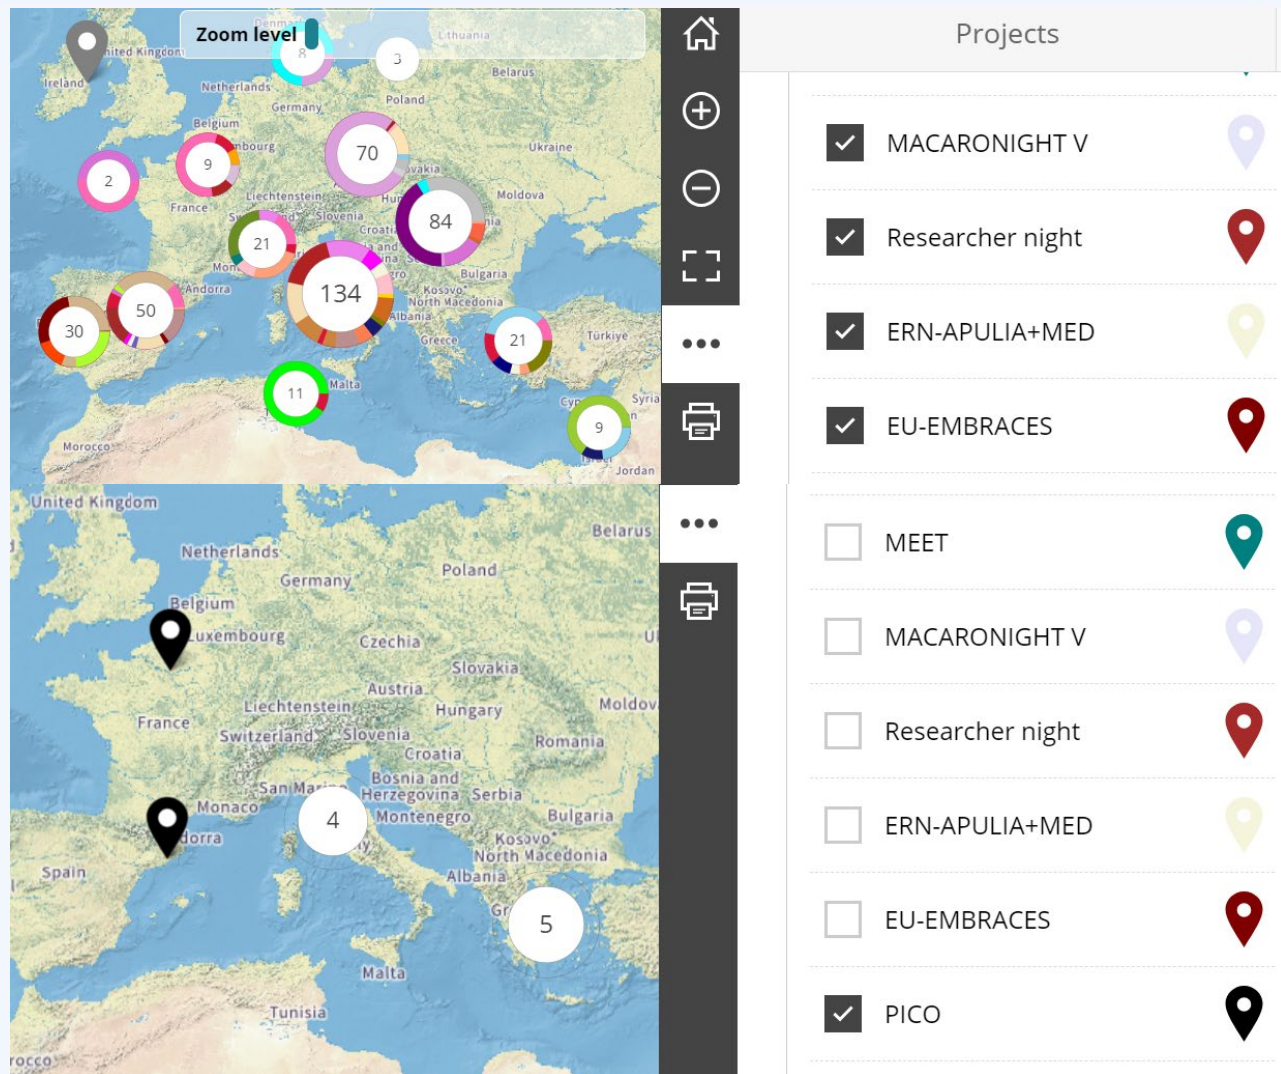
Zoom level

Denmark
Lithuania
United Kingdom
Ireland
Netherlands
Belarus
Germany
Poland
Belgium
Luxembourg
Ukraine
Liechtenstein
France
Slovenia
Moldova
Croatia
Andorra
Bulgaria
Kosovo
North Macedonia
Albania
Greece
Türkiye
Malta
Syria
Morocco
Jordan

8
3
70
9
2
84
21
134
50
30
21
11
9

Projects

MACARONIGHT V
Researcher night
ERN-APULIA+MED
EU-EMBRACES

United Kingdom
Belarus
Netherlands
Germany
Poland
Belgium
Luxembourg
Czechia
Slovakia
Austria
France
Liechtenstein
Hungary
Moldova
Switzerland
Slovenia
Romania
Croatia
Bosnia and Herzegovina
Serbia
San Marino
Monaco
Montenegro
Bulgaria
Kosovo
North Macedonia
Albania
Spain
Malta
Tunisia
Morocco

4
5

MEET
MACARONIGHT V
Researcher night
ERN-APULIA+MED
EU-EMBRACES
PICO